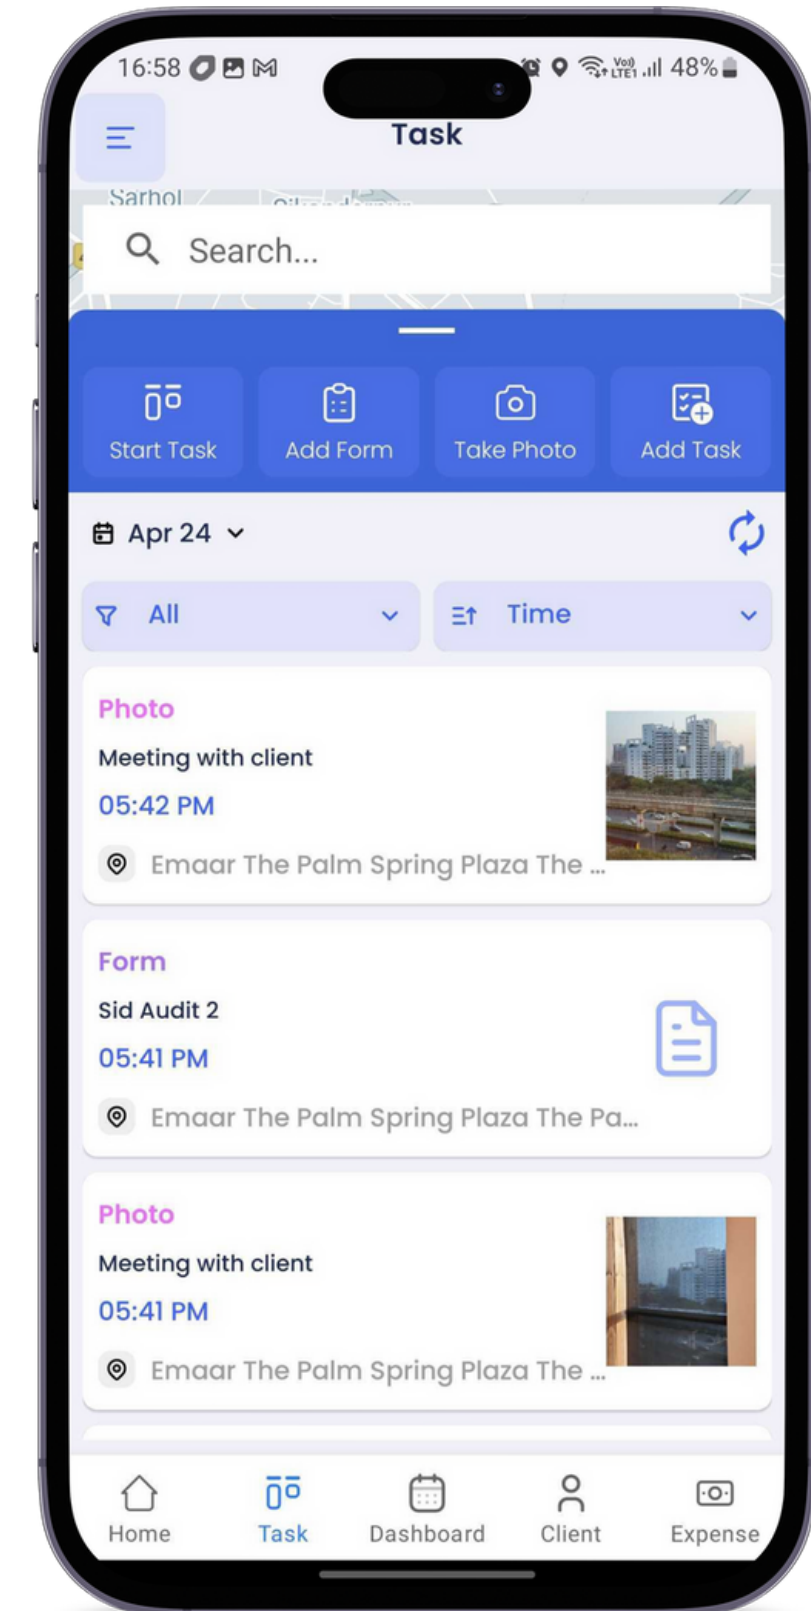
16:58 48%

Task

Sarhol

Search...

Start Task
Add Form
Take Photo
Add Task

Apr 24

All
Time

Photo
Meeting with client
05:42 PM
Emaar The Palm Spring Plaza The ...

Form
Sid Audit 2
05:41 PM
Emaar The Palm Spring Plaza The Pa...

Photo
Meeting with client
05:41 PM
Emaar The Palm Spring Plaza The ...

Home
Task
Dashboard
Client
Expense